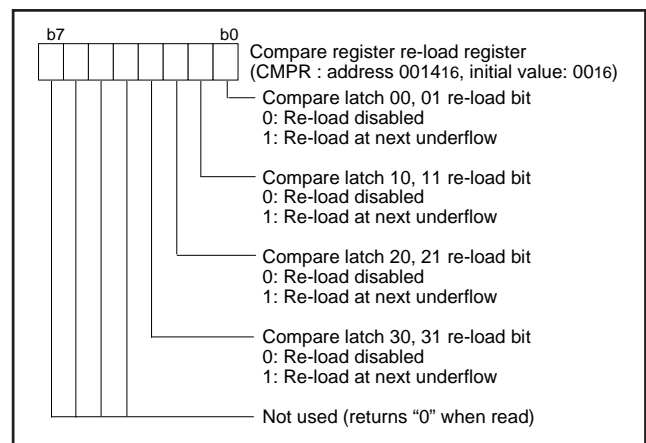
b7

b0

Compare register re-load register
(CMPR : address $0014_{16}$, initial value: $00_{16}$)

Compare latch 00, 01 re-load bit
0: Re-load disabled
1: Re-load at next underflow

Compare latch 10, 11 re-load bit
0: Re-load disabled
1: Re-load at next underflow

Compare latch 20, 21 re-load bit
0: Re-load disabled
1: Re-load at next underflow

Compare latch 30, 31 re-load bit
0: Re-load disabled
1: Re-load at next underflow

Not used (returns “0” when read)